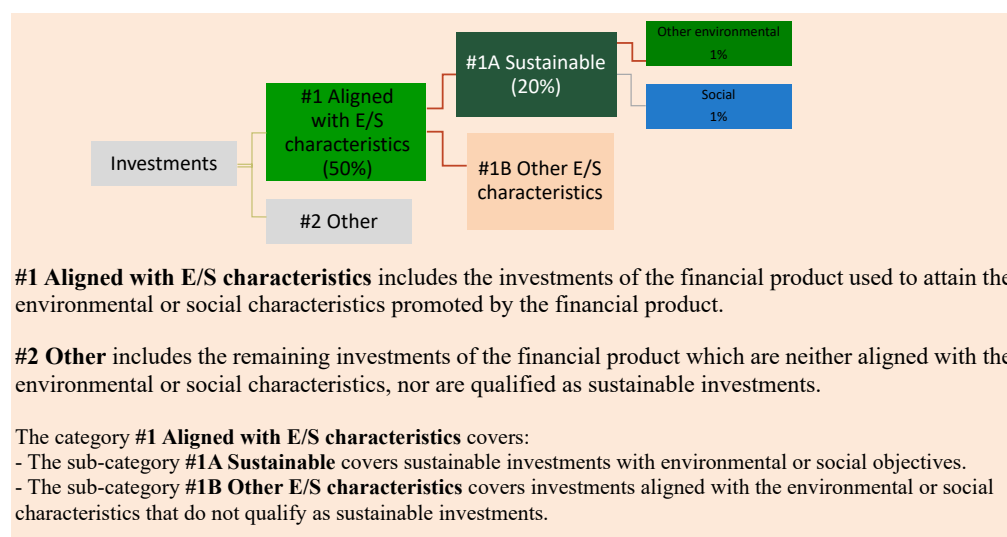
Investments

#1 Aligned with E/S characteristics (50%)

#2 Other

#1A Sustainable (20%)

#1B Other E/S characteristics

Other environmental 1%

Social 1%

**#1 Aligned with E/S characteristics** includes the investments of the financial product used to attain the environmental or social characteristics promoted by the financial product.

**#2 Other** includes the remaining investments of the financial product which are neither aligned with the environmental or social characteristics, nor are qualified as sustainable investments.

The category **#1 Aligned with E/S characteristics** covers:
- The sub-category **#1A Sustainable** covers sustainable investments with environmental or social objectives.
- The sub-category **#1B Other E/S characteristics** covers investments aligned with the environmental or social characteristics that do not qualify as sustainable investments.